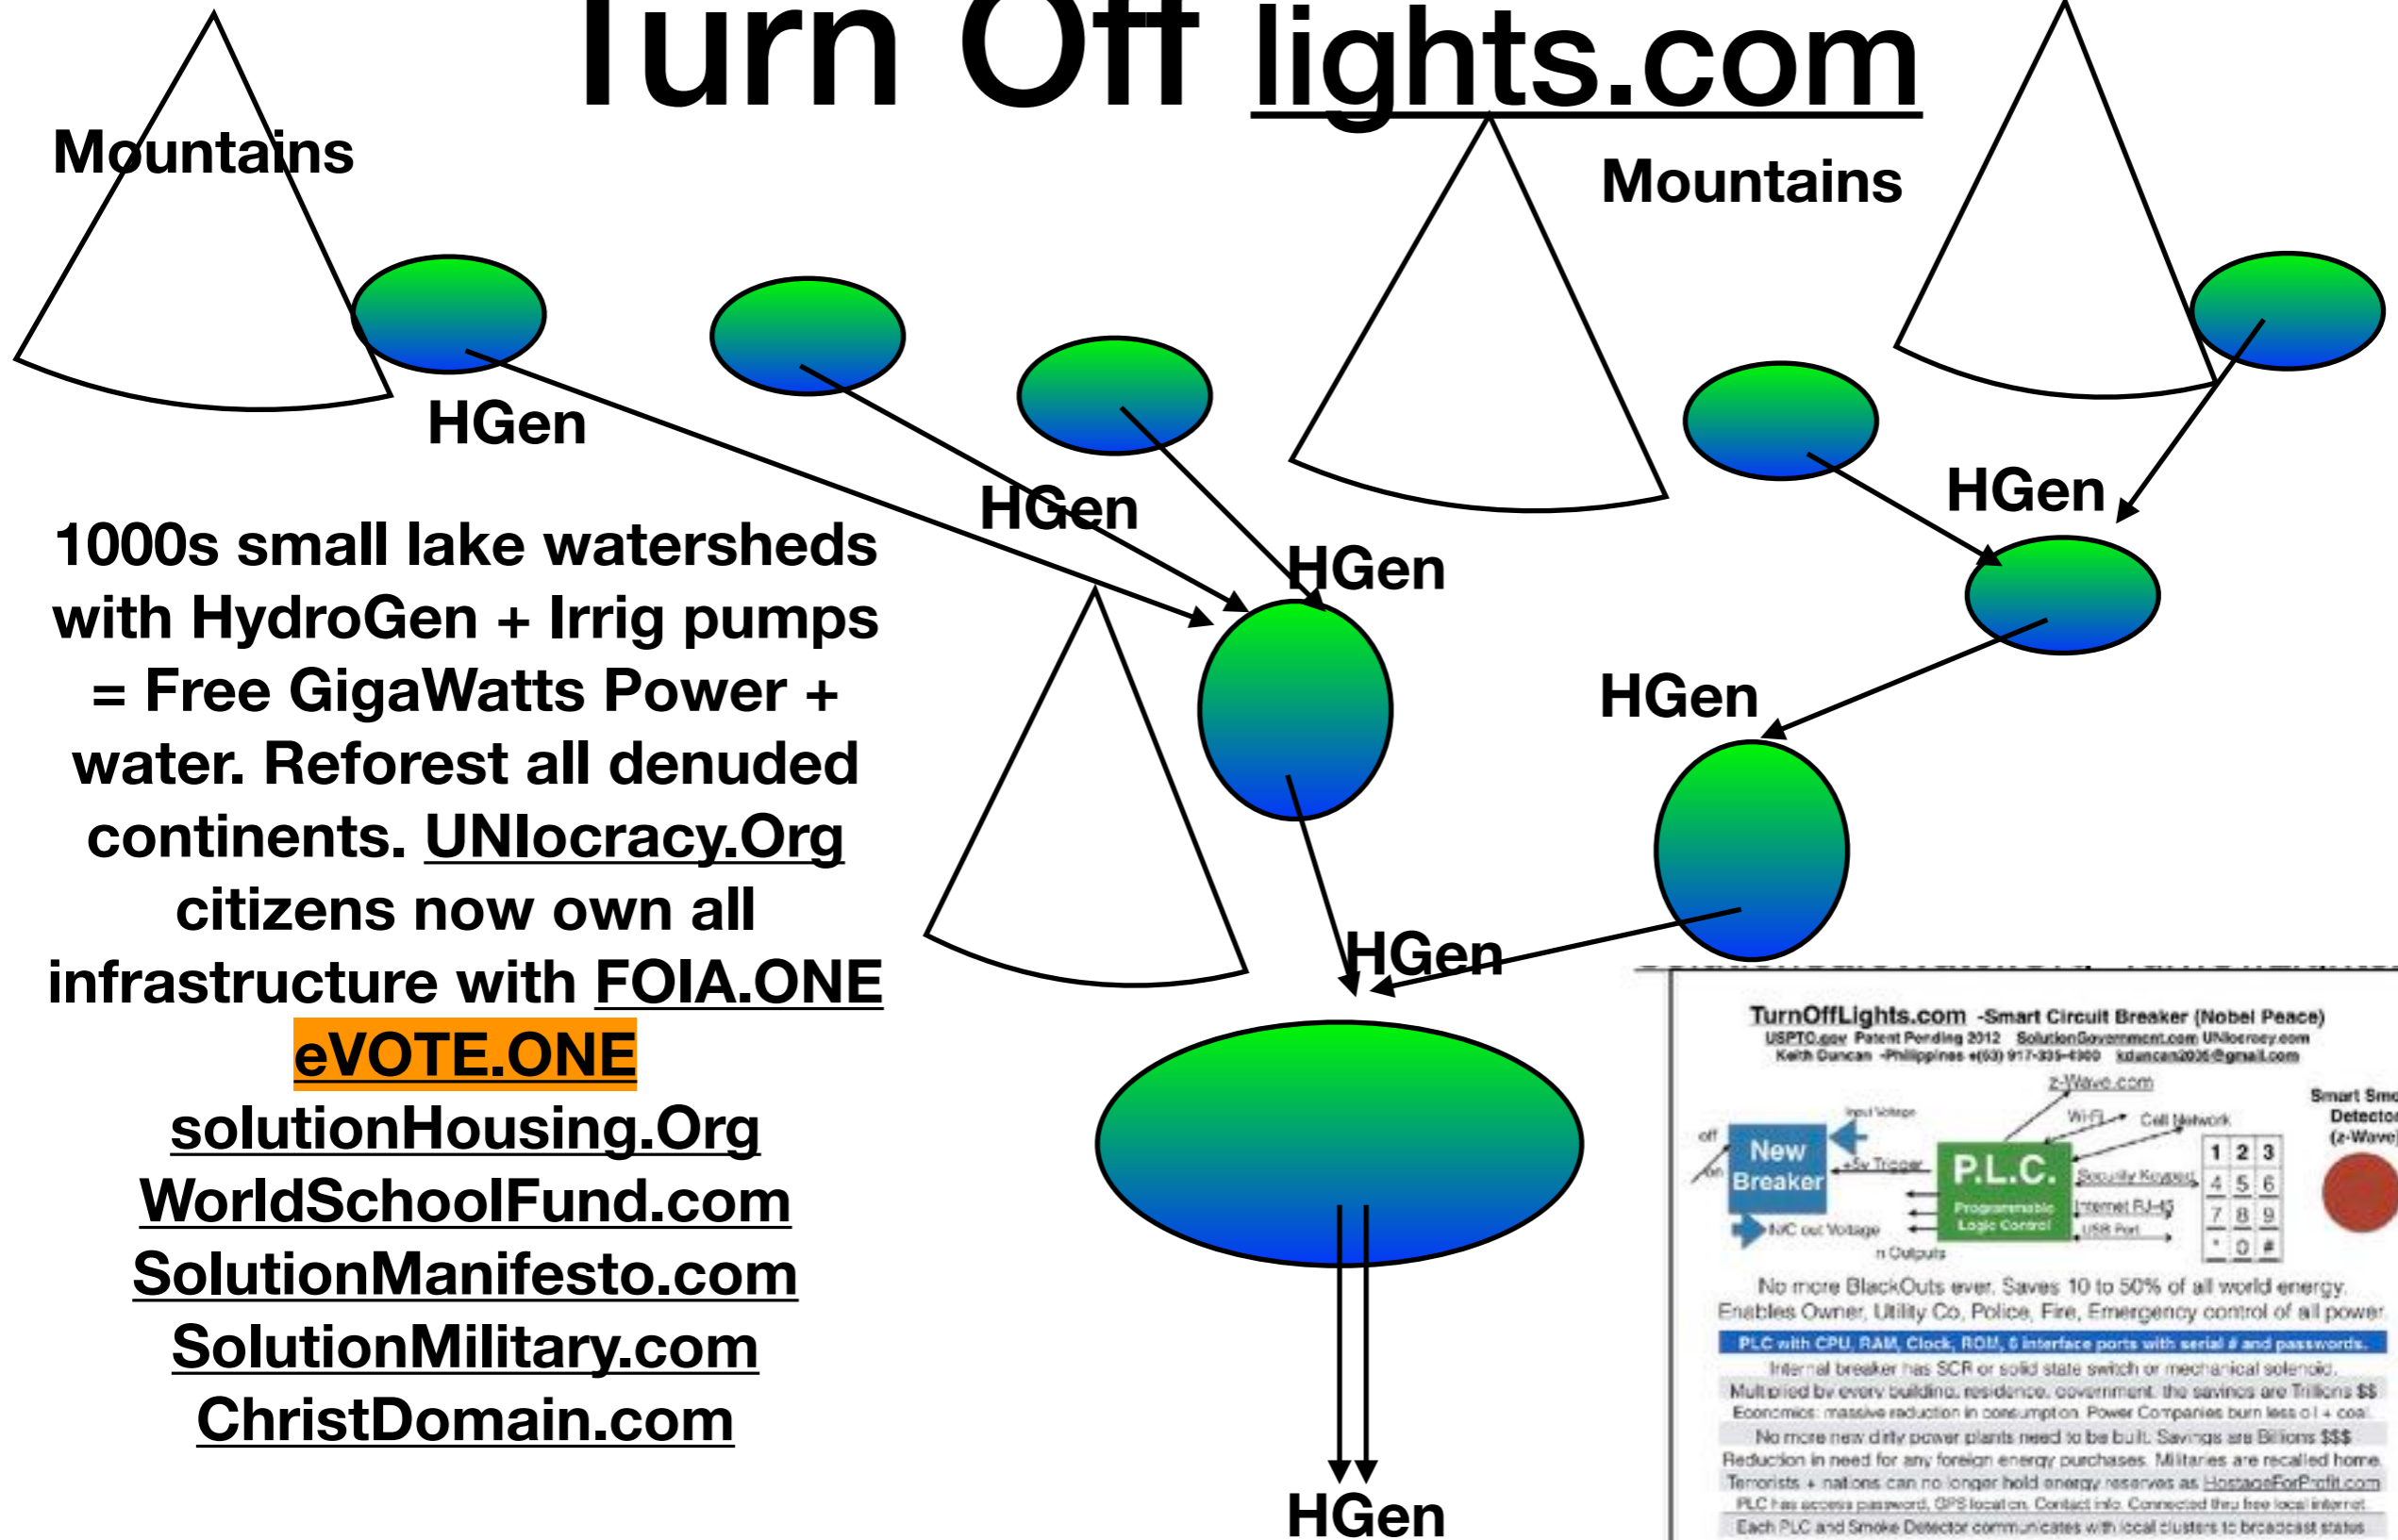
Turn Off lights.com

Mountains

Mountains

HGen

HGen

HGen

HGen

HGen

HGen

HGen

1000s small lake watersheds with HydroGen + Irrig pumps = Free GigaWatts Power + water. Reforest all denuded continents. UNIocracy.Org citizens now own all infrastructure with FOIA.ONE
eVOTE.ONE
solutionHousing.Org
WorldSchoolFund.com
SolutionManifesto.com
SolutionMilitary.com
ChristDomain.com

TurnOffLights.com -Smart Circuit Breaker (Nobel Peace)
USPTO.gov Patent Pending 2012 SolutionGovernment.com UNIocracy.com
Keith Duncan -Philippines +(63) 917-335-6900 kduncan2026@gmail.com

z-Wave.com
Smart Smo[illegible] Detecto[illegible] (z-Wave)
Input Voltage
Wi-Fi
Cell Network
off
on
New Breaker
+5v Trigger
P.L.C.
Programmable Logic Control
Security Keypad
Internet RJ-45
USB Port
A/C out Voltage
n Outputs

| 1 | 2 | 3 |
|---|---|---|
| 4 | 5 | 6 |
| 7 | 8 | 9 |
| * | 0 | # |

No more BlackOuts ever. Saves 10 to 50% of all world energy.
Enables Owner, Utility Co, Police, Fire, Emergency control of all power.
PLC with CPU, RAM, Clock, ROM, 6 interface ports with serial # and passwords.
Internal breaker has SCR or solid state switch or mechanical solenoid.
Multiplied by every building, residence, government the savings are Trillions $$
Economics: massive reduction in consumption. Power Companies burn less oil + coal
No more new dirty power plants need to be built. Savings are Billions $$$
Reduction in need for any foreign energy purchases. Militaries are recalled home.
Terrorists + nations can no longer hold energy reserves as HostageForProfit.com
PLC has access password, GPS location. Contact info. Connected thru free local internet.
Each PLC and Smoke Detector communicates with local clusters to broadcast status